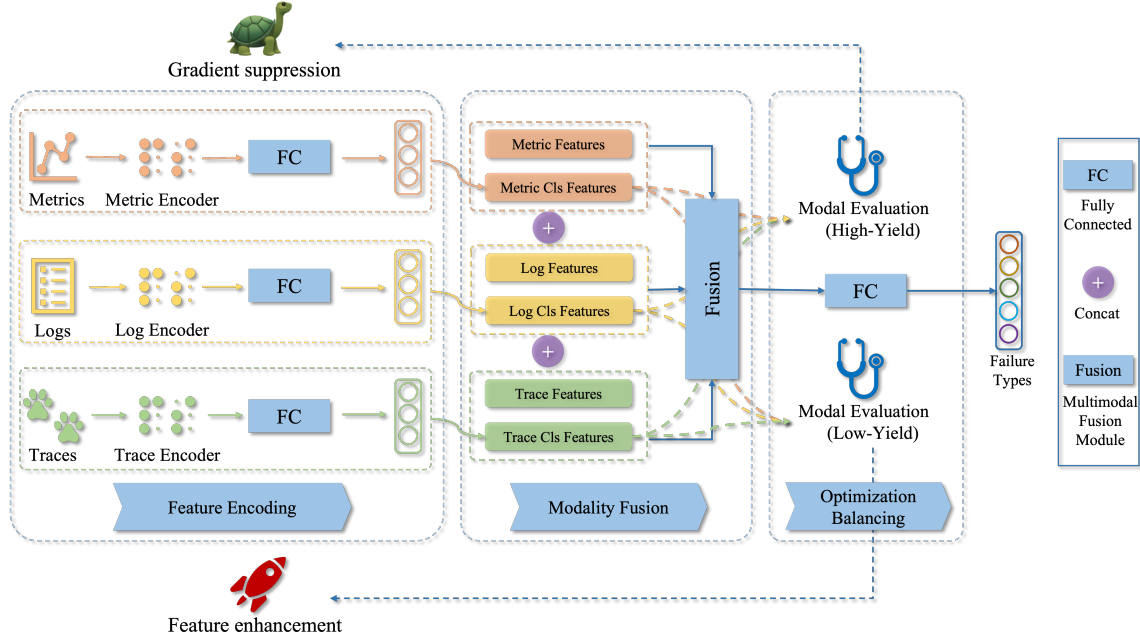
Gradient suppression

Metrics
Metric Encoder
FC

Logs
Log Encoder
FC

Traces
Trace Encoder
FC

Feature Encoding

Metric Features
Metric Cls Features
+
Log Features
Log Cls Features
+
Trace Features
Trace Cls Features

Fusion

Modality Fusion

Modal Evaluation (High-Yield)
FC
Modal Evaluation (Low-Yield)

Optimization Balancing

Failure Types

FC
Fully Connected
+
Concat
Fusion
Multimodal Fusion Module

Feature enhancement